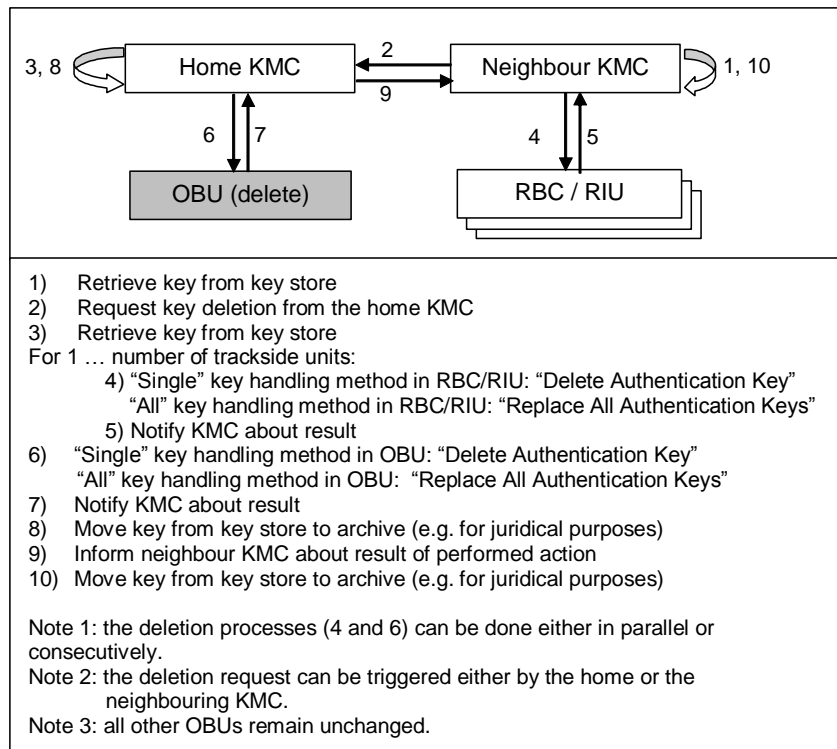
3, 8

Home KMC

2

9

Neighbour KMC

1, 10

6

7

4

5

OBU (delete)

RBC / RIU

1) Retrieve key from key store
2) Request key deletion from the home KMC
3) Retrieve key from key store
For 1 … number of trackside units:
4) “Single” key handling method in RBC/RIU: “Delete Authentication Key”
“All” key handling method in RBC/RIU: “Replace All Authentication Keys”
5) Notify KMC about result
6) “Single” key handling method in OBU: “Delete Authentication Key”
“All” key handling method in OBU: “Replace All Authentication Keys”
7) Notify KMC about result
8) Move key from key store to archive (e.g. for juridical purposes)
9) Inform neighbour KMC about result of performed action
10) Move key from key store to archive (e.g. for juridical purposes)

Note 1: the deletion processes (4 and 6) can be done either in parallel or consecutively.
Note 2: the deletion request can be triggered either by the home or the neighbouring KMC.
Note 3: all other OBUs remain unchanged.